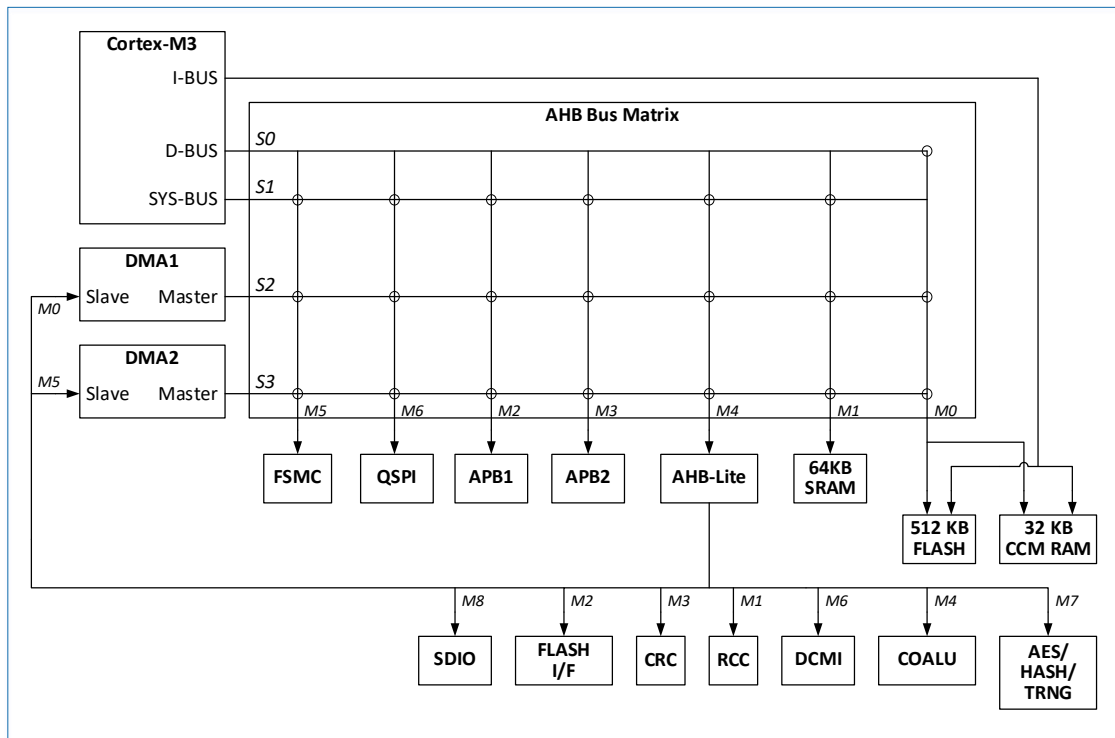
Cortex-M3
I-BUS
D-BUS
SYS-BUS
AHB Bus Matrix
S0
S1
DMA1
M0
Slave
Master
S2
DMA2
M5
Slave
Master
S3
M5
M6
M2
M3
M4
M1
M0
FSMC
QSPI
APB1
APB2
AHB-Lite
64KB SRAM
512 KB FLASH
32 KB CCM RAM
M8
M2
M3
M1
M6
M4
M7
SDIO
FLASH I/F
CRC
RCC
DCMI
COALU
AES/ HASH/ TRNG